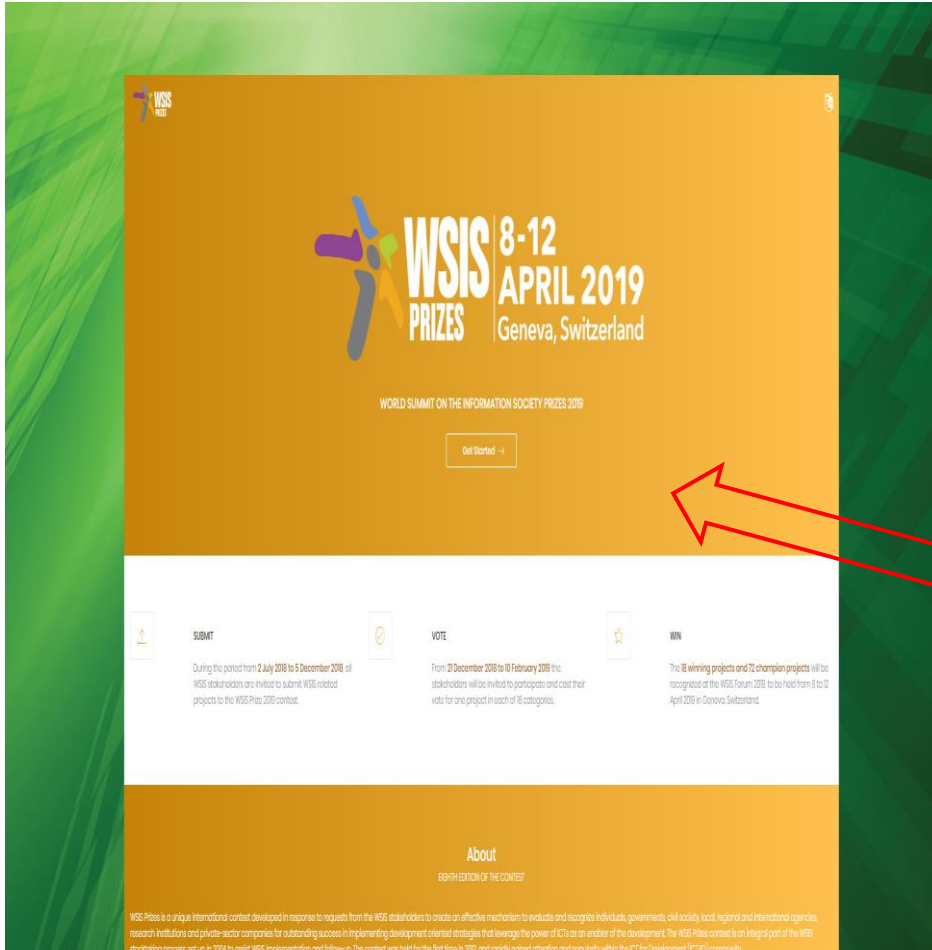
WSIS PRIZES

WSIS PRIZES 8-12 APRIL 2019 Geneva, Switzerland

WORLD SUMMIT ON THE INFORMATION SOCIETY PRIZES 2019

Get Started →

SUBMIT

During the period from 2 July 2018 to 5 December 2018, all WSIS stakeholders are invited to submit WSIS related projects to the WSIS Prize 2019 contest.

VOTE

From 21 December 2018 to 10 February 2019 the stakeholders will be invited to participate and cast their vote for one project in each of 18 categories.

WIN

The 18 winning projects and 72 champion projects will be recognized at the WSIS Forum 2019, to be held from 8 to 12 April 2019 in Geneva, Switzerland.

About

EIGHTH EDITION OF THE CONTEST

WSIS Prizes is a unique international contest developed in response to requests from the WSIS stakeholders to create an effective mechanism to evaluate and recognize individuals, governments, civil society, local, regional and international agencies, research institutions and private-sector companies for outstanding success in implementing development oriented strategies that leverage the power of ICTs as an enabler of the development. The WSIS Prizes contest is an integral part of the WSIS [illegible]